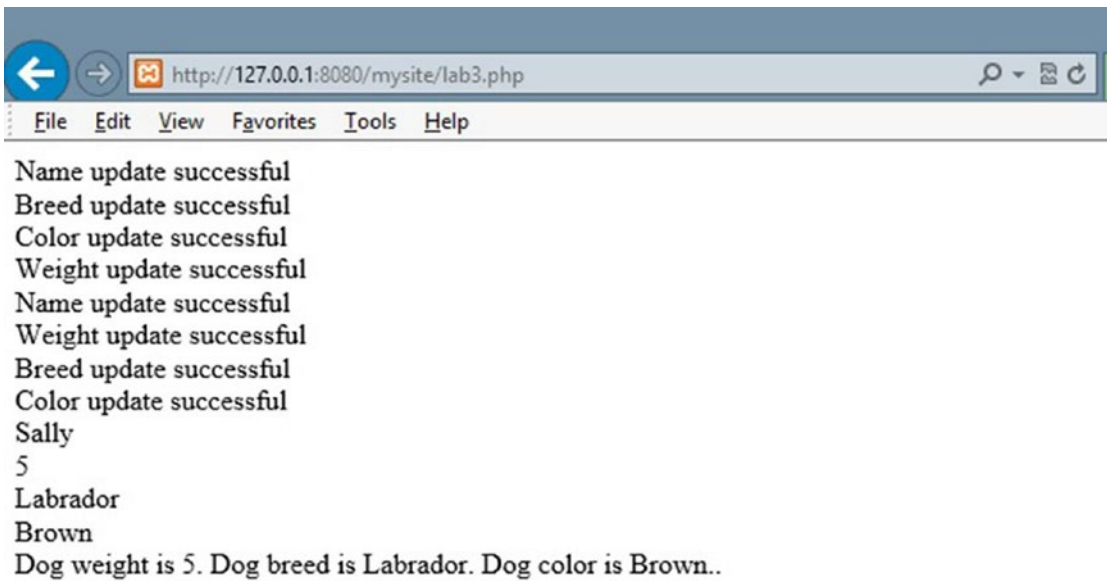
http://127.0.0.1:8080/mysite/lab3.php

File Edit View Favorites Tools Help

Name update successful
Breed update successful
Color update successful
Weight update successful
Name update successful
Weight update successful
Breed update successful
Color update successful
Sally
5
Labrador
Brown
Dog weight is 5. Dog breed is Labrador. Dog color is Brown..